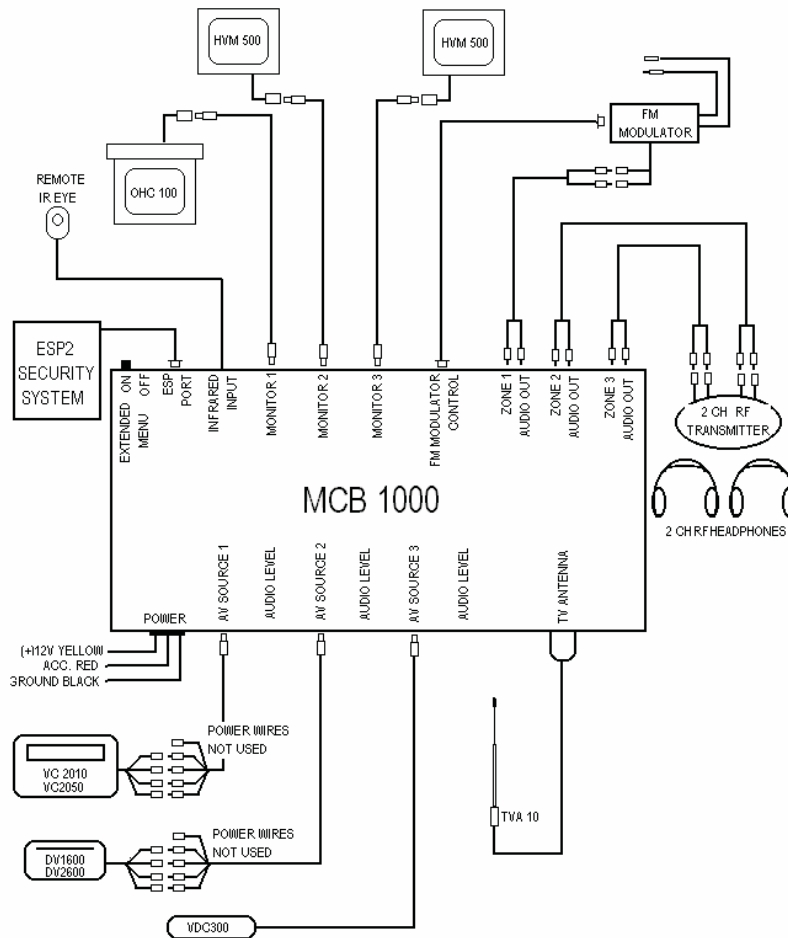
HVM 500

HVM 500

OHC 100

REMOTE IR EYE

FM MODULATOR

ESP2 SECURITY SYSTEM

EXTENDED MENU

ON OFF

ESP PORT

INFRARED INPUT

MONITOR 1

MONITOR 2

MONITOR 3

FM MODULATOR CONTROL

ZONE 1 AUDIO OUT

ZONE 2 AUDIO OUT

ZONE 3 AUDIO OUT

2 CH RF TRANSMITTER

MCB 1000

2 CH RF HEADPHONES

AV SOURCE 1

AUDIO LEVEL

AV SOURCE 2

AUDIO LEVEL

AV SOURCE 3

AUDIO LEVEL

TV ANTENNA

POWER

(+)12V YELLOW
ACC. RED
GROUND BLACK

POWER WIRES NOT USED

VC 2010
VC2050

POWER WIRES NOT USED

DV1600
DV2600

TVA 10

VDC300